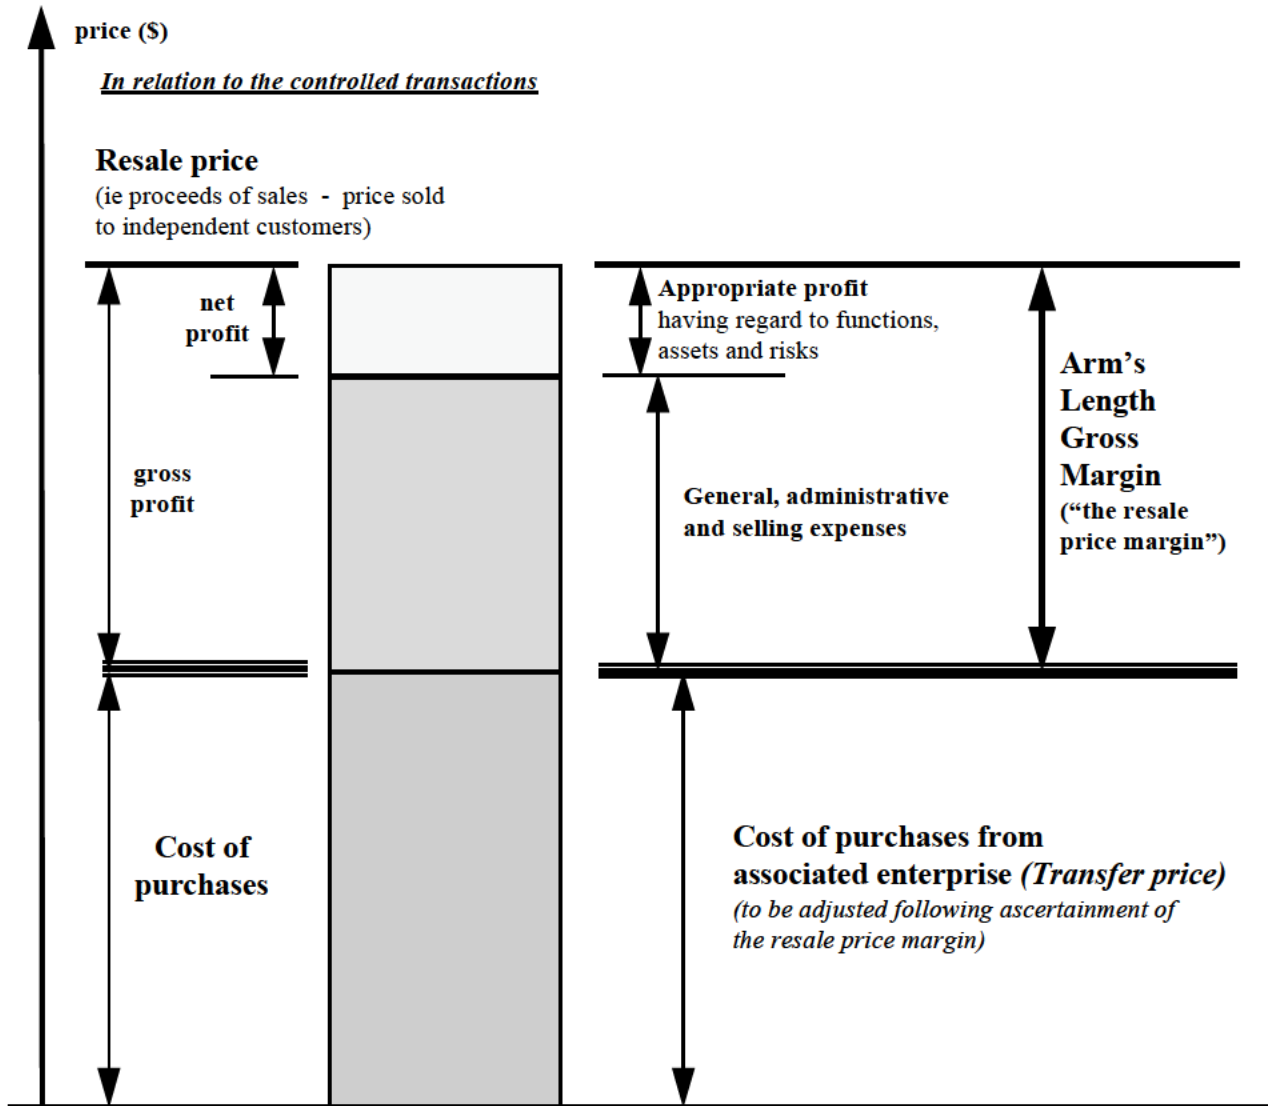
price ($)

In relation to the controlled transactions

Resale price
(ie proceeds of sales - price sold to independent customers)

net profit

Appropriate profit
having regard to functions, assets and risks

Arm's Length Gross Margin
("the resale price margin")

gross profit

General, administrative and selling expenses

Cost of purchases

Cost of purchases from associated enterprise (Transfer price)
(to be adjusted following ascertainment of the resale price margin)